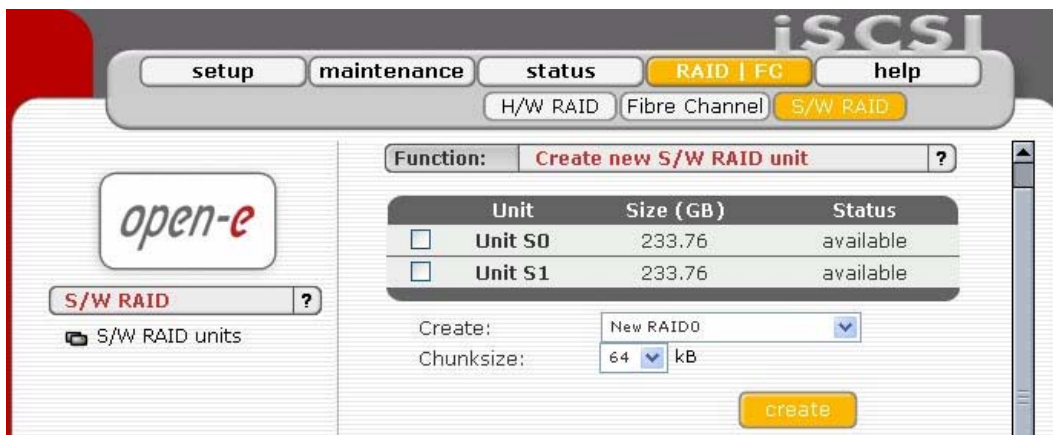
iSCSI

setup | maintenance | status | RAID | FC | help

H/W RAID | Fibre Channel | S/W RAID

open-e

S/W RAID ?

S/W RAID units

Function: Create new S/W RAID unit ?

| | Unit | Size (GB) | Status |
|---|---|---|---|
| ☐ | Unit S0 | 233.76 | available |
| ☐ | Unit S1 | 233.76 | available |

Create: New RAID0

Chunksize: 64 kB

create